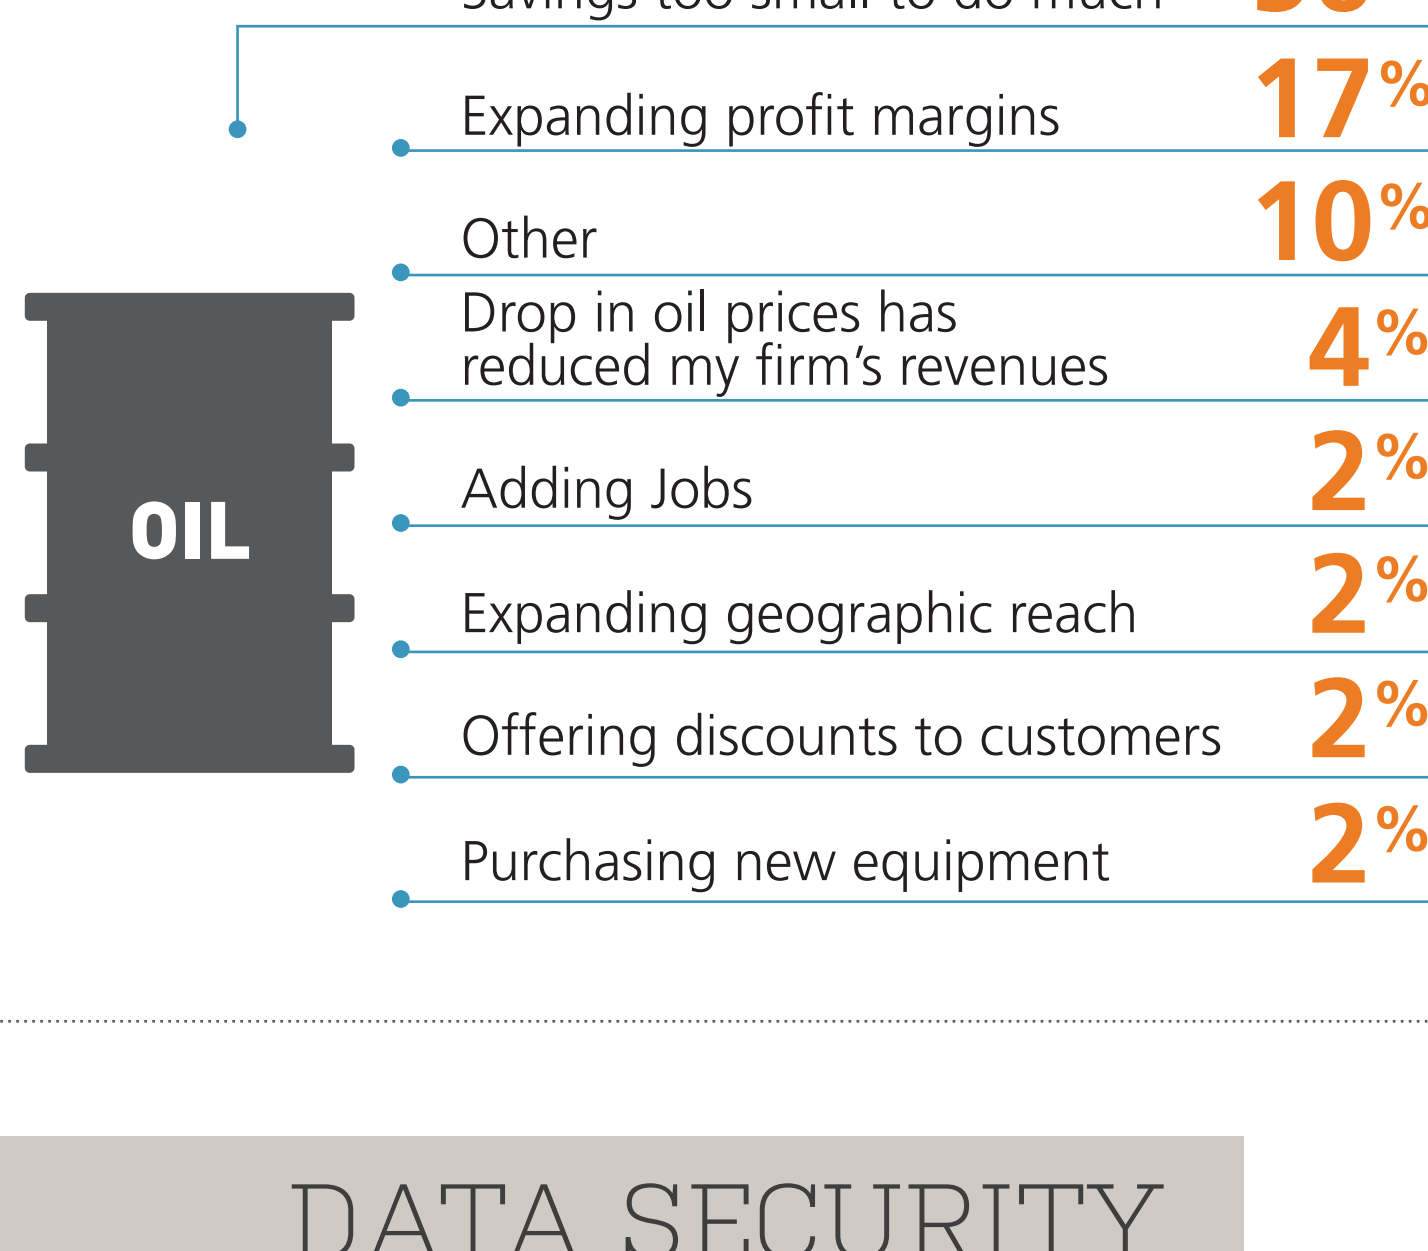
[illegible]

Expanding profit margins 17%

Other 10%

OIL

Drop in oil prices has reduced my firm's revenues 4%

Adding Jobs 2%

Expanding geographic reach 2%

Offering discounts to customers 2%

Purchasing new equipment 2%

DATA SECURITY